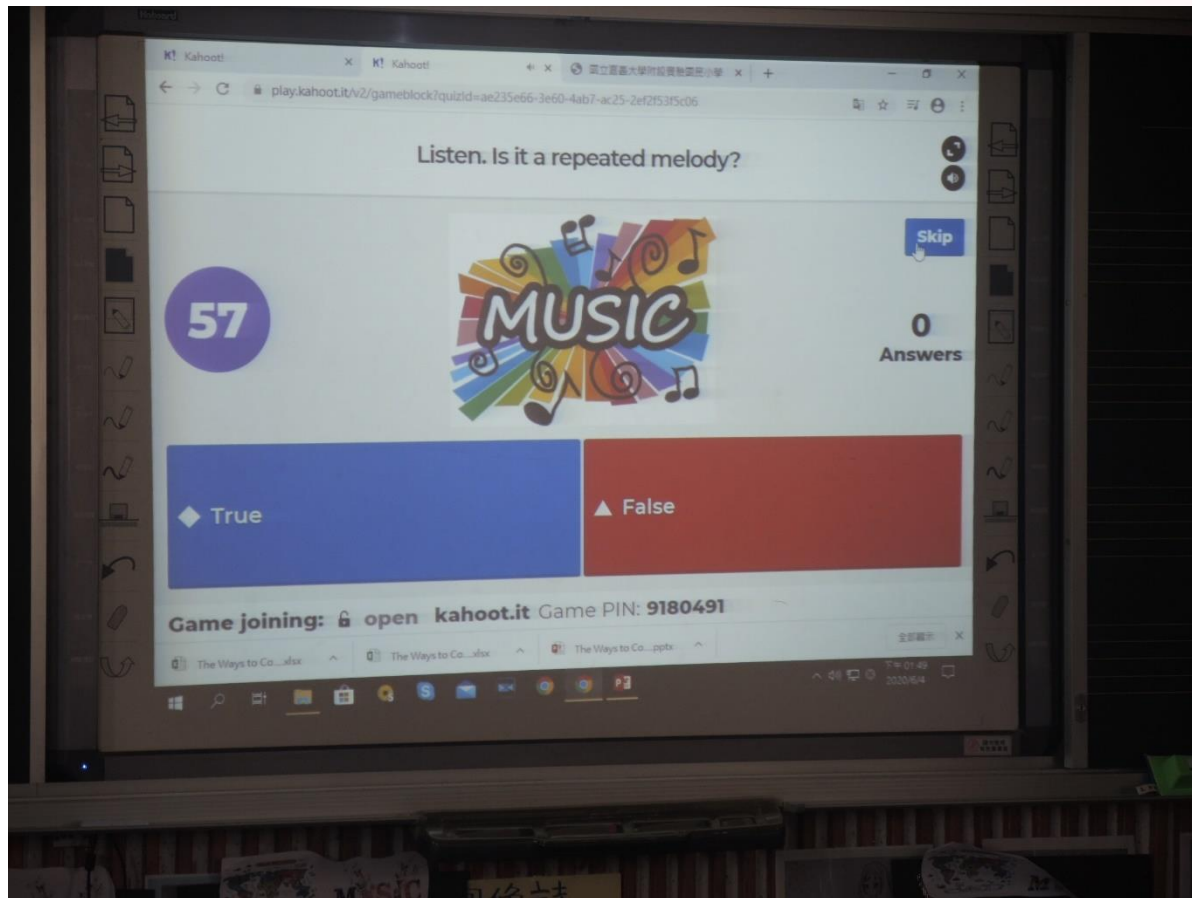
K! Kahoot! K! Kahoot! 國立嘉義大學附設實驗國民小學 +

play.kahoot.it/v2/gameblock?quizId=ae235e66-3e60-4ab7-ac25-2ef2f53f5c06

Listen. Is it a repeated melody?

Skip

57

MUSIC

0
Answers

True

False

Game joining: open kahoot.it Game PIN: 9180491

全部顯示

The Ways to Co....xlsx The Ways to Co....xlsx The Ways to Co....pptx

下午 01:49
2020/6/4